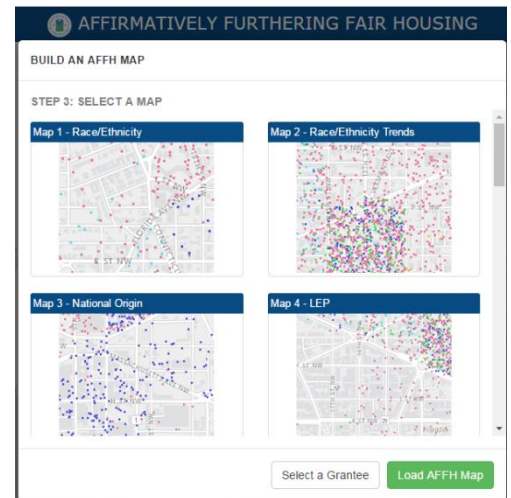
AFFIRMATIVELY FURTHERING FAIR HOUSING

BUILD AN AFFH MAP

STEP 3: SELECT A MAP

Map 1 - Race/Ethnicity

Map 2 - Race/Ethnicity Trends

Map 3 - National Origin

Map 4 - LEP

Select a Grantee

Load AFFH Map